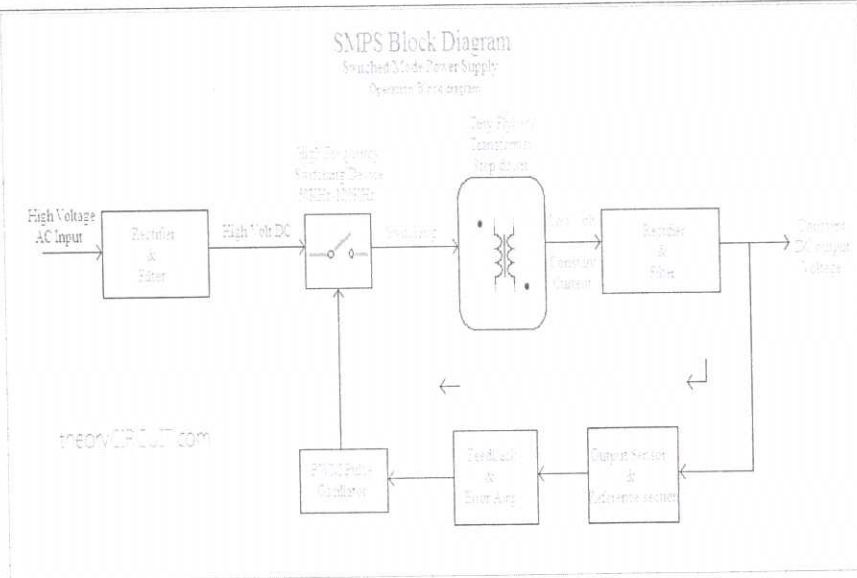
SMPS Block Diagram
Switched Mode Power Supply
Operation Block diagram

High Voltage AC Input

Rectifier & Filter

High Volt DC

High Frequency Switching Device MOSFET/BJT/IGBT

Switching

Ferry Hybrid Transformer Step down

Low Volt Secondary Current

Rectifier & Filter

Regulated DC output Voltage

Output Sensor & Reference section

Feedback & Error Amp

PWM Pulse Oscillator

theoryCIRCUIT.com